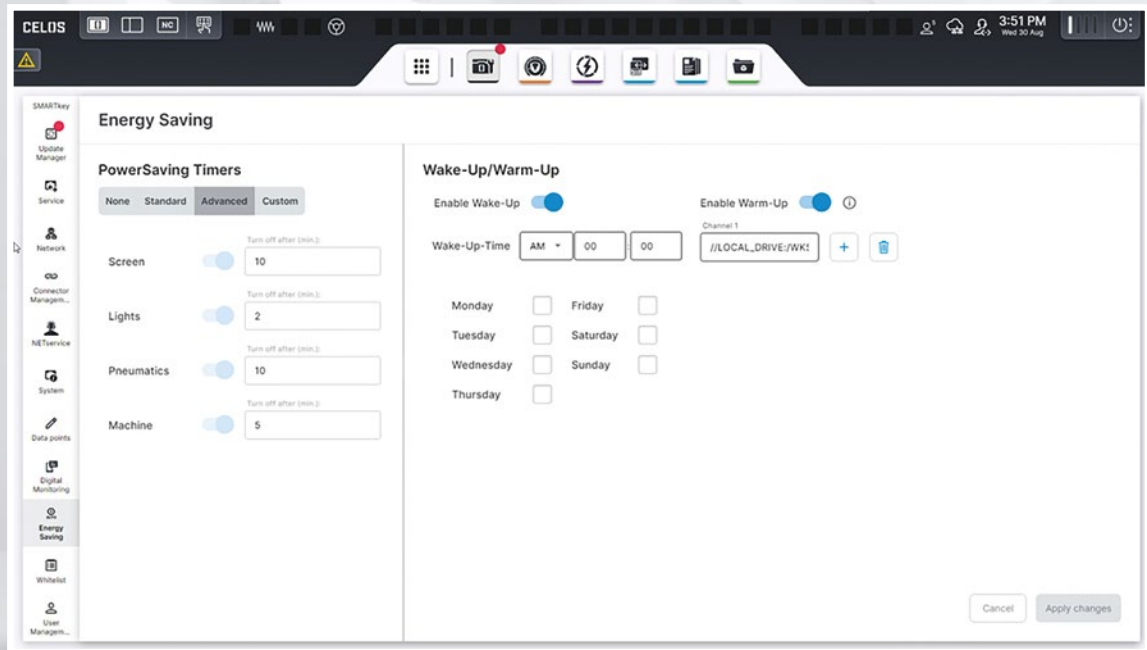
CELOS NC 3:51 PM Wed 30 Aug

SMARTkey
Update Manager
Service
Network
Connector Managem...
NETservice
System
Data points
Digital Monitoring
Energy Saving
Whitelist
User Managem...

Energy Saving

PowerSaving Timers

None Standard Advanced Custom

Screen Turn off after (min.): 10

Lights Turn off after (min.): 2

Pneumatics Turn off after (min.): 10

Machine Turn off after (min.): 5

Wake-Up/Warm-Up

Enable Wake-Up

Enable Warm-Up

Wake-Up-Time AM 00 : 00

Channel 1 //LOCAL_DRIVE:/WKS

Monday Friday
Tuesday Saturday
Wednesday Sunday
Thursday

Cancel Apply changes